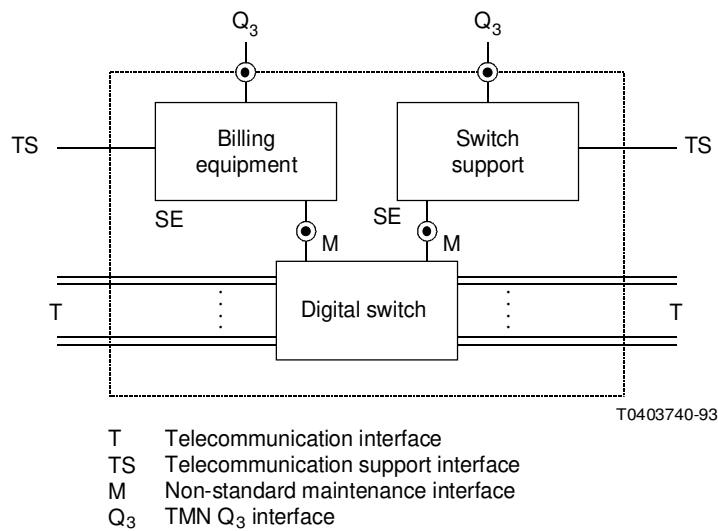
$Q_3$

$Q_3$

TS

Billing equipment

Switch support

TS

SE

M

SE

M

T

Digital switch

T

T0403740-93

T Telecommunication interface
TS Telecommunication support interface
M Non-standard maintenance interface
$Q_3$ TMN $Q_3$ interface